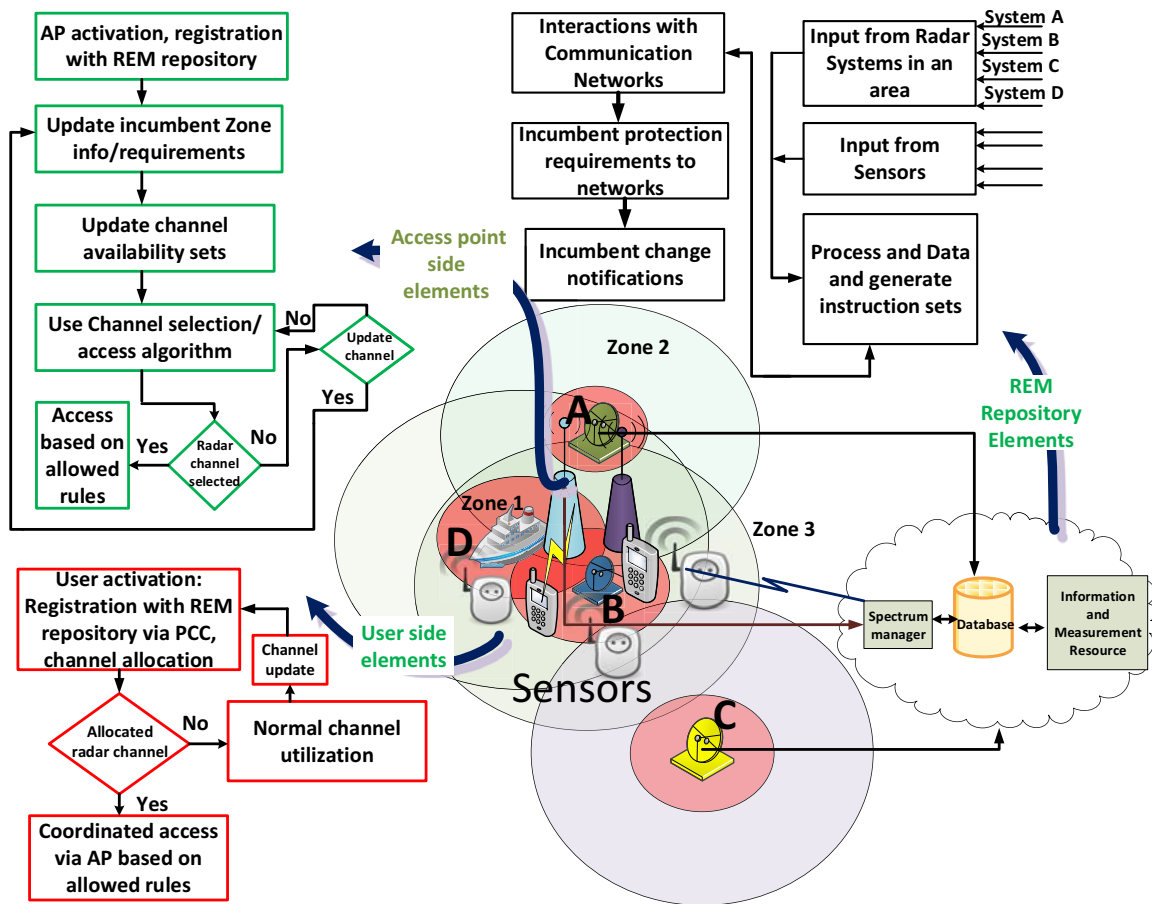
AP activation, registration with REM repository

Update incumbent Zone info/requirements

Update channel availability sets

Use Channel selection/ access algorithm

No

Update channel

Yes

Access based on allowed rules

Yes

Radar channel selected

No

Interactions with Communication Networks

Incumbent protection requirements to networks

Incumbent change notifications

Input from Radar Systems in an area

System A
System B
System C
System D

Input from Sensors

Process and Data and generate instruction sets

Access point side elements

Zone 2

A

REM Repository Elements

Zone 1

D

Zone 3

B

User activation: Registration with REM repository via PCC, channel allocation

Channel update

User side elements

Sensors

Spectrum manager

Database

Information and Measurement Resource

Allocated radar channel

No

Normal channel utilization

C

Yes

Coordinated access via AP based on allowed rules